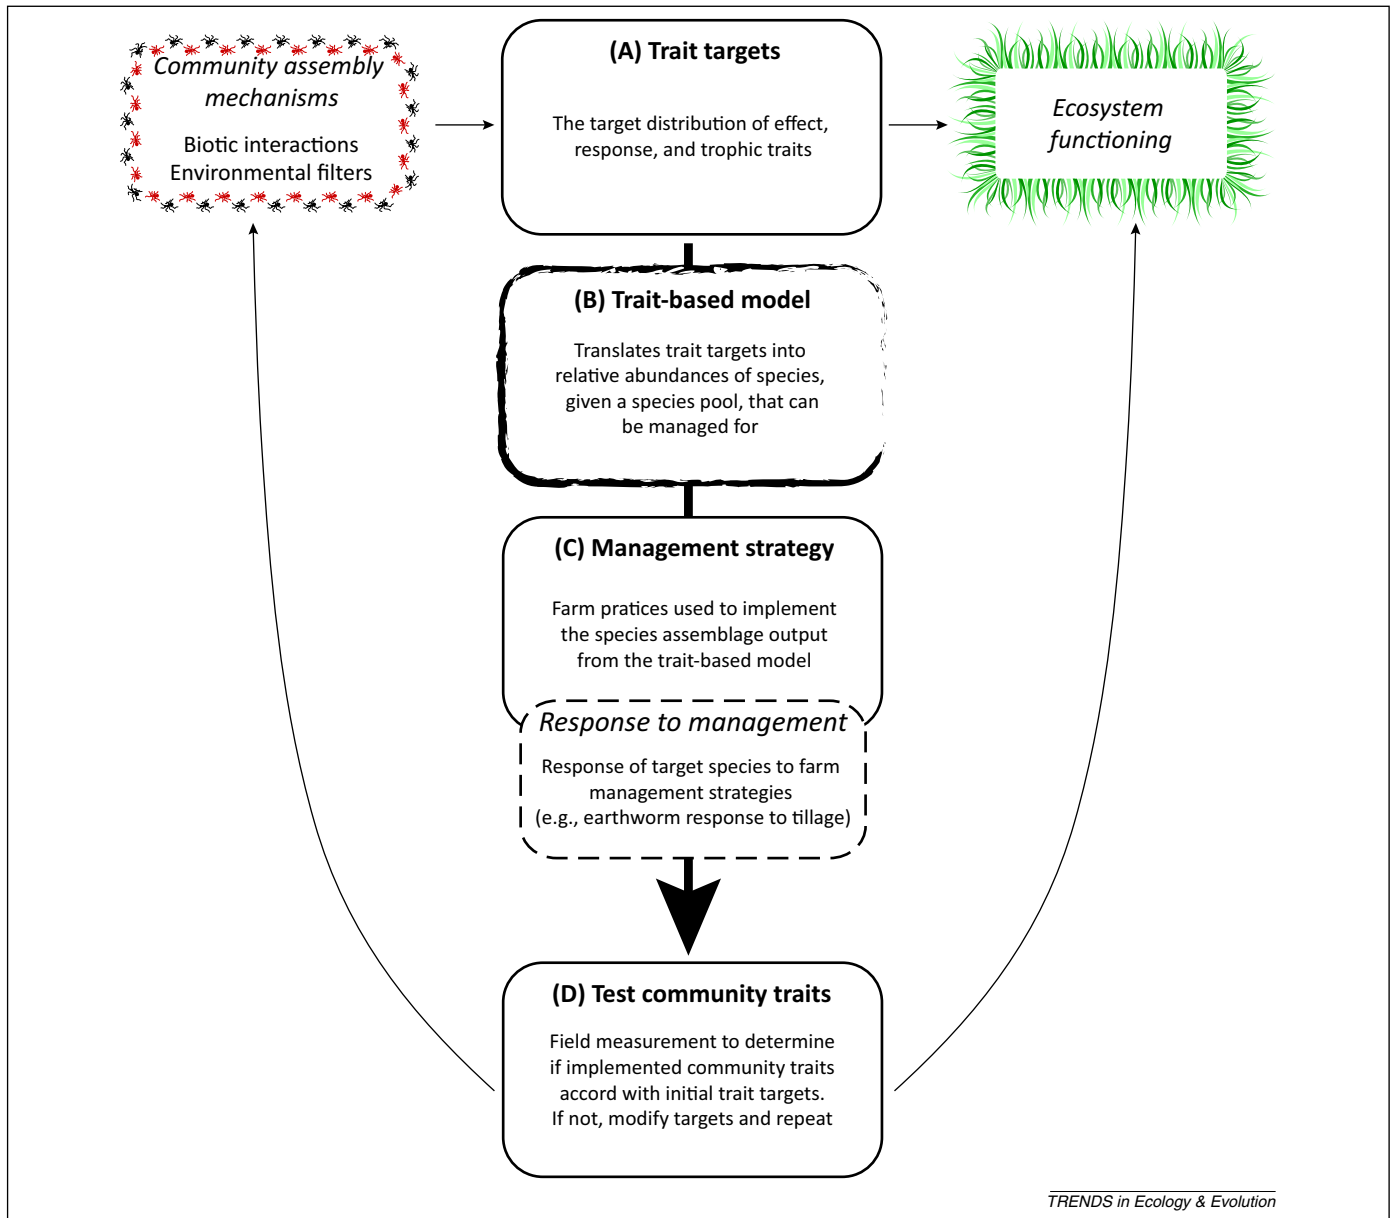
Community assembly mechanisms

Biotic interactions
Environmental filters

(A) Trait targets

The target distribution of effect, response, and trophic traits

Ecosystem functioning

(B) Trait-based model

Translates trait targets into relative abundances of species, given a species pool, that can be managed for

(C) Management strategy

Farm pratices used to implement the species assemblage output from the trait-based model

Response to management

Response of target species to farm management strategies (e.g., earthworm response to tillage)

(D) Test community traits

Field measurement to determine if implemented community traits accord with initial trait targets. If not, modify targets and repeat

TRENDS in Ecology & Evolution